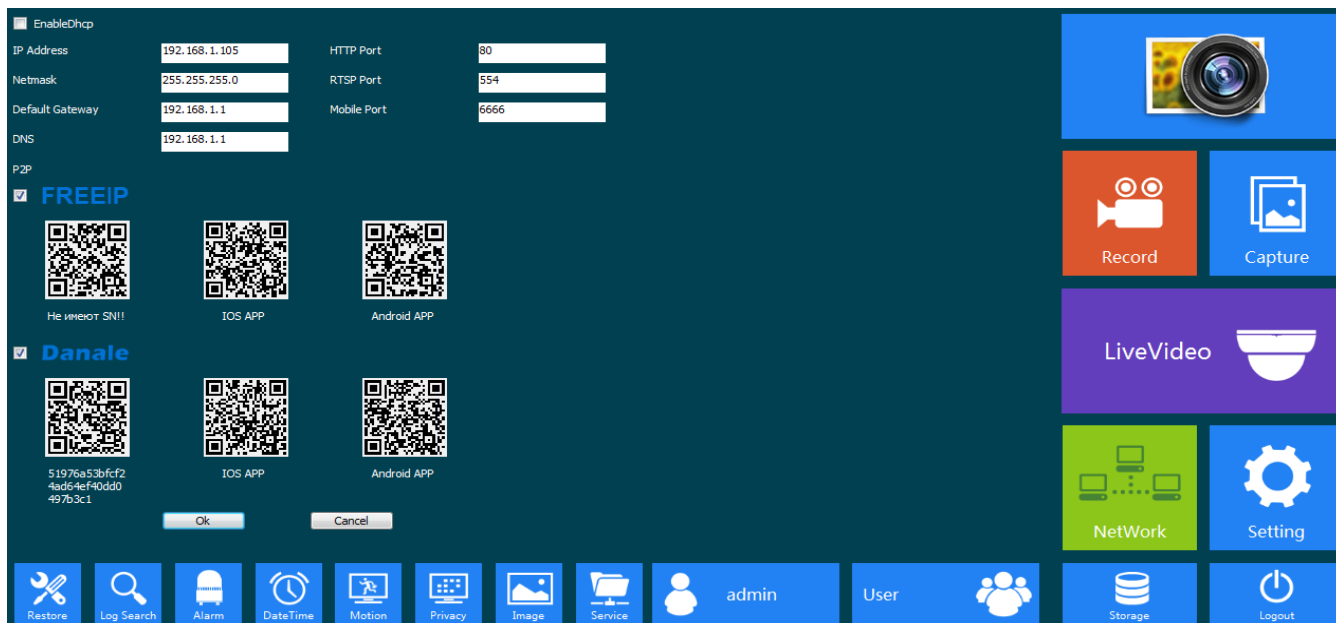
EnableDhcp

| | | | |
|---|---|---|---|
| IP Address | 192.168.1.105 | HTTP Port | 80 |
| Netmask | 255.255.255.0 | RTSP Port | 554 |
| Default Gateway | 192.168.1.1 | Mobile Port | 6666 |
| DNS | 192.168.1.1 | | |

P2P

FREEIP

Не имеют SN!!

IOS APP

Android APP

Danale

51976a53bfcf24ad64ef40dd0497b3c1

IOS APP

Android APP

Ok

Cancel

Record

Capture

LiveVideo

NetWork

Setting

Restore

Log Search

Alarm

DateTime

Motion

Privacy

Image

Service

admin

User

Storage

Logout